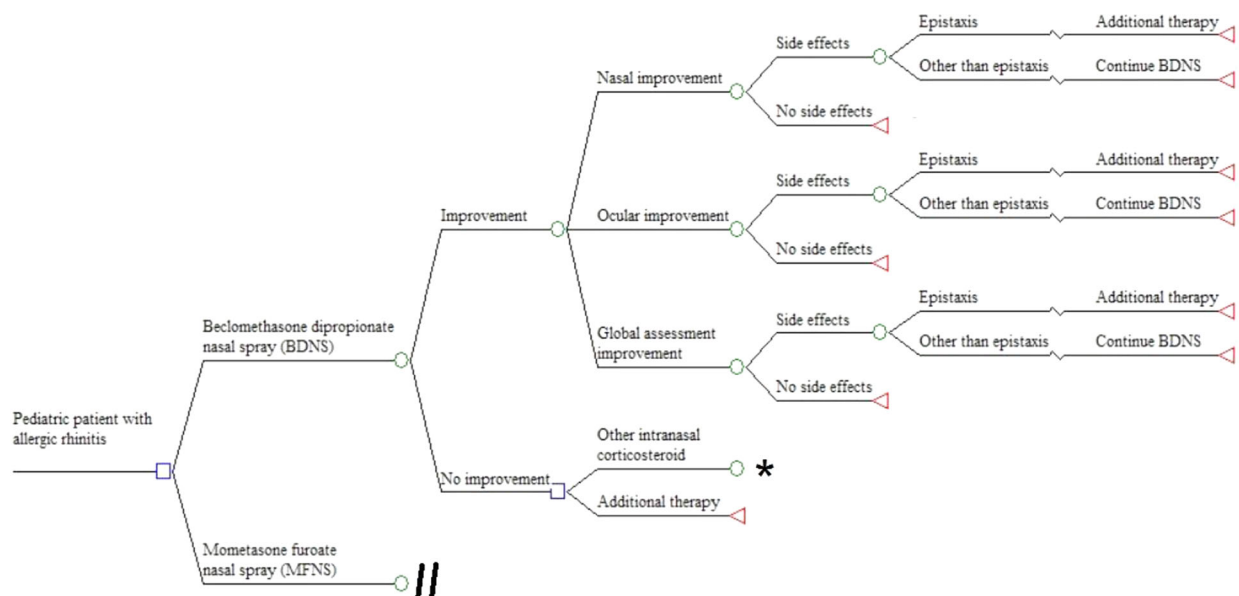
Pediatric patient with allergic rhinitis

Beclomethasone dipropionate nasal spray (BDNS)

Improvement

Nasal improvement

Side effects

Epistaxis

Additional therapy

Other than epistaxis

Continue BDNS

No side effects

Ocular improvement

Side effects

Epistaxis

Additional therapy

Other than epistaxis

Continue BDNS

No side effects

Global assessment improvement

Side effects

Epistaxis

Additional therapy

Other than epistaxis

Continue BDNS

No side effects

No improvement

Other intranasal corticosteroid

*

Additional therapy

Mometasone furoate nasal spray (MFNS)

//